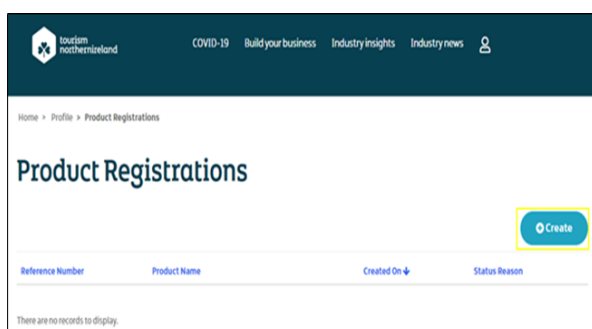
tourism northernireland

COVID-19 Build your business Industry insights Industry news

Home > Profile > Product Registrations

Product Registrations

Create

| Reference Number | Product Name | Created On ↓ | Status Reason |
|---|---|---|---|

There are no records to display.